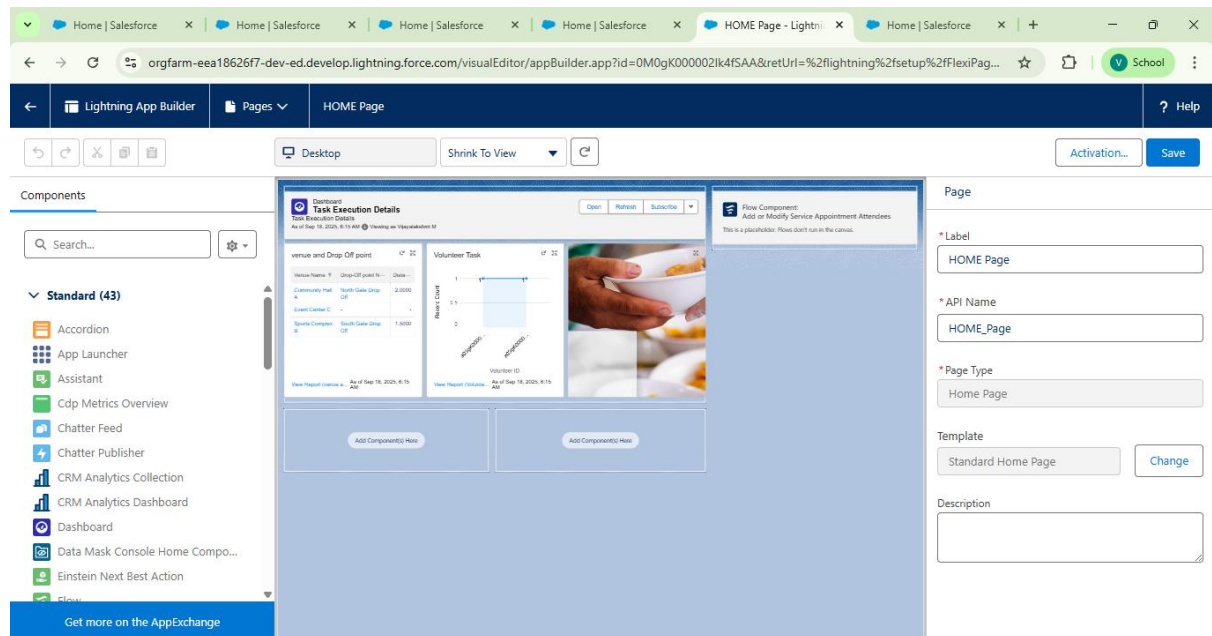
Home | Salesforce × | Home | Salesforce × | Home | Salesforce × | Home | Salesforce × | HOME Page - Lightni × | Home | Salesforce × | +

orgfarm-eea18626f7-dev-ed.develop.lightning.force.com/visualEditor/appBuilder.app?id=0M0gK000002Ik4fSAA&retUrl=%2flightning%2fsetup%2fFlexiPag...

V School

Lightning App Builder | Pages | HOME Page | ? Help

Desktop | Shrink To View | Activation... | Save

Components

Search...

Standard (43)

Accordion
App Launcher
Assistant
Cdp Metrics Overview
Chatter Feed
Chatter Publisher
CRM Analytics Collection
CRM Analytics Dashboard
Dashboard
Data Mask Console Home Compo...
Einstein Next Best Action
Flow

Get more on the AppExchange

Dashboard
Task Execution Details
Task Execution Details
As of Sep 18, 2025, 6:15 AM Viewing as Vijayalakshmi M

Open | Refresh | Subscribe

Flow Component:
Add or Modify Service Appointment Attendees
This is a placeholder. Flows don't run in the canvas.

venue and Drop Off point

| Venue Name | Drop-Off point N... | Dista... |
|---|---|---|
| Community Hall A | North Gate Drop Off | 2.0000 |
| Event Center C | - | - |
| Sports Complex B | South Gate Drop Off | 1.5000 |

View Report (venue a... As of Sep 18, 2025, 6:15 AM

Volunteer Task

Record Count
1
0.5
0

Volunteer ID

View Report (Volunte... As of Sep 18, 2025, 6:15 AM

Add Component(s) Here

Add Component(s) Here

Page

*Label
HOME Page

*API Name
HOME_Page

*Page Type
Home Page

Template
Standard Home Page
Change

Description